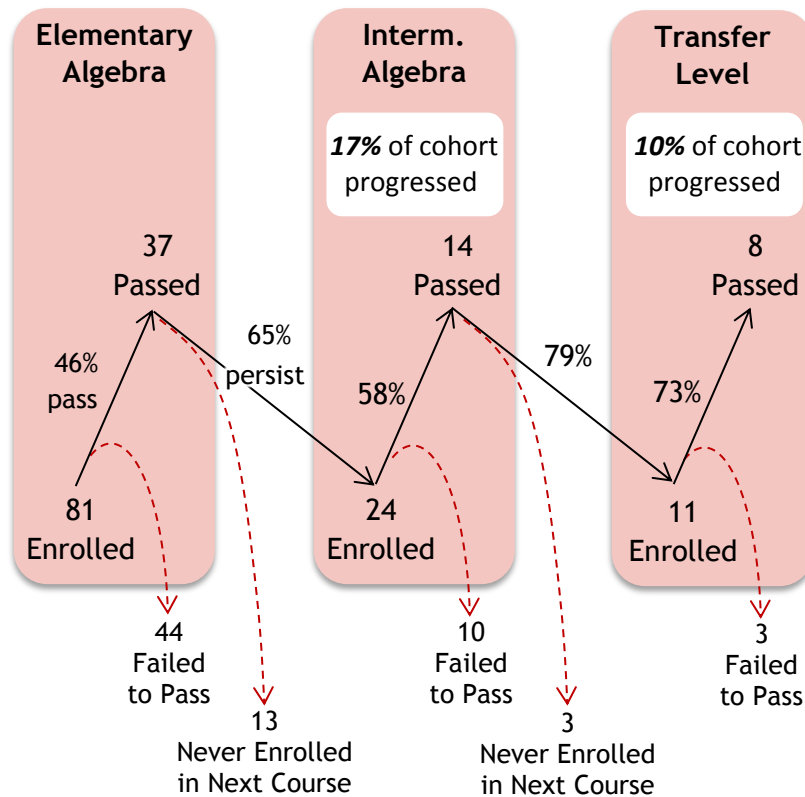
Elementary Algebra

37
Passed

46%
pass

81
Enrolled

65%
persist

44
Failed
to Pass

13
Never Enrolled
in Next Course

Interm. Algebra

***17%*** of cohort progressed

14
Passed

58%

24
Enrolled

79%

10
Failed
to Pass

3
Never Enrolled
in Next Course

Transfer Level

***10%*** of cohort progressed

8
Passed

73%

11
Enrolled

3
Failed
to Pass